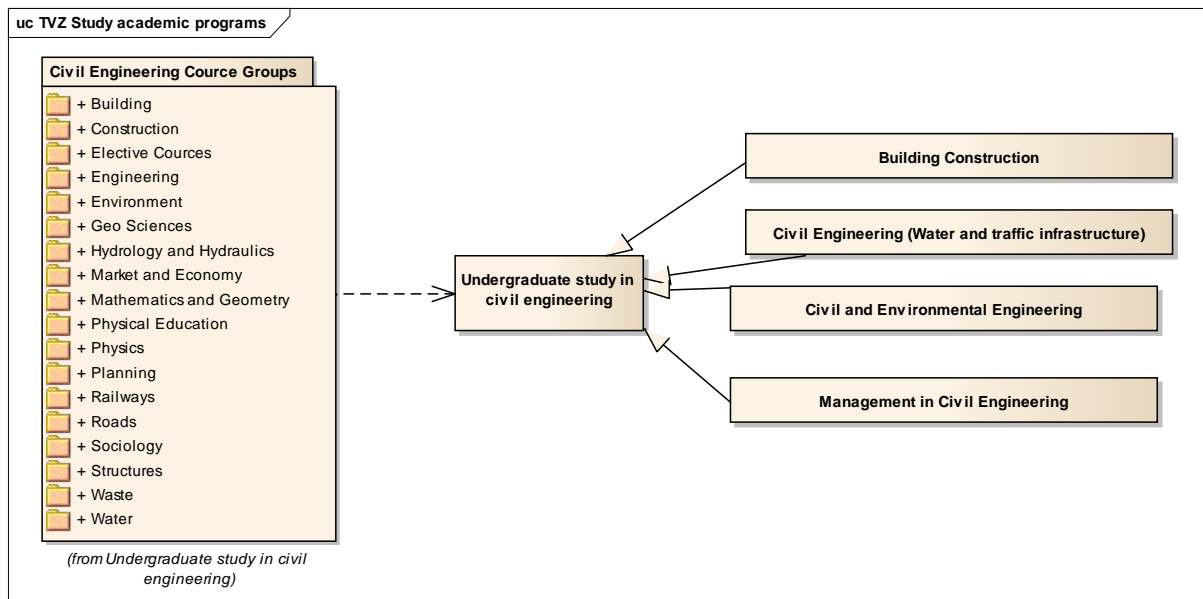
uc TVZ Study academic programs

Civil Engineering Cource Groups

+ Building
+ Construction
+ Elective Cources
+ Engineering
+ Environment
+ Geo Sciences
+ Hydrology and Hydraulics
+ Market and Economy
+ Mathematics and Geometry
+ Physical Education
+ Physics
+ Planning
+ Railways
+ Roads
+ Sociology
+ Structures
+ Waste
+ Water

(from Undergraduate study in civil engineering)

Undergraduate study in civil engineering

Building Construction

Civil Engineering (Water and traffic infrastructure)

Civil and Environmental Engineering

Management in Civil Engineering